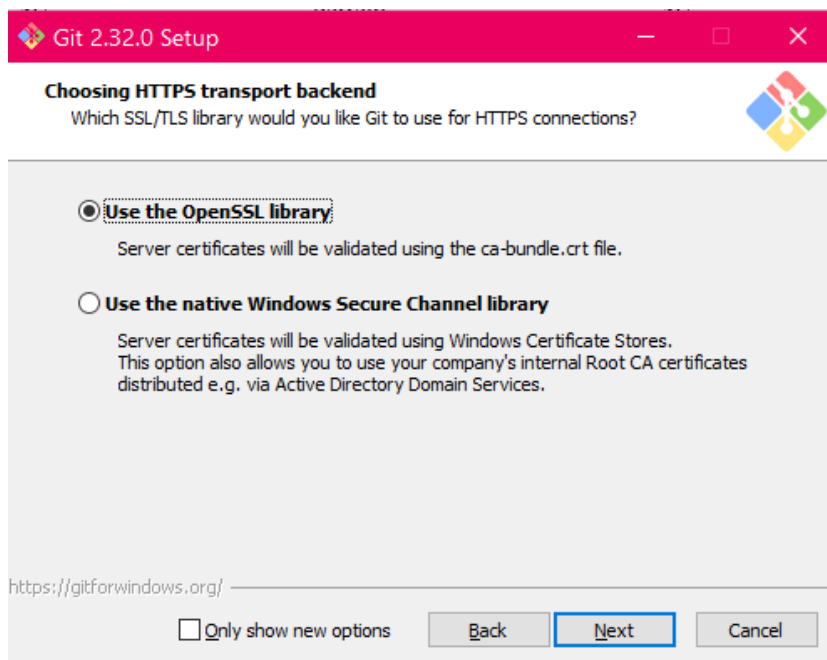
Git 2.32.0 Setup

Choosing HTTPS transport backend
Which SSL/TLS library would you like Git to use for HTTPS connections?

Use the OpenSSL library
Server certificates will be validated using the ca-bundle.crt file.

Use the native Windows Secure Channel library
Server certificates will be validated using Windows Certificate Stores. This option also allows you to use your company's internal Root CA certificates distributed e.g. via Active Directory Domain Services.

https://gitforwindows.org/

Only show new options

Back

Next

Cancel